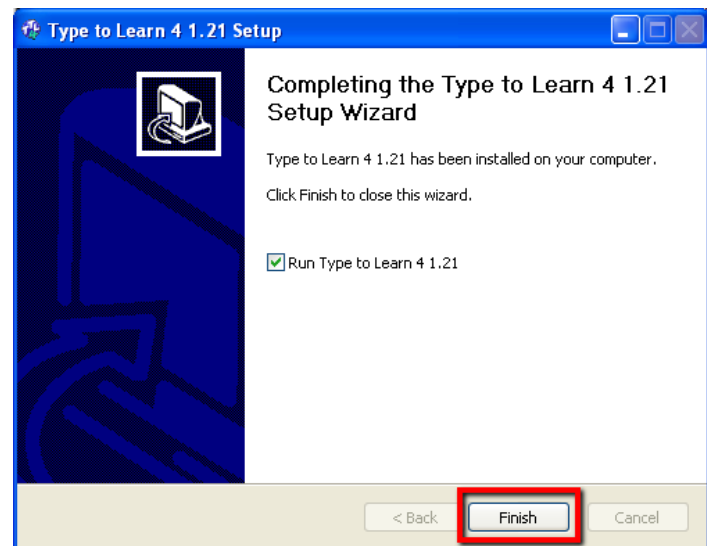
Type to Learn 4 1.21 Setup

Completing the Type to Learn 4 1.21 Setup Wizard

Type to Learn 4 1.21 has been installed on your computer.

Click Finish to close this wizard.

Run Type to Learn 4 1.21

< Back

Finish

Cancel